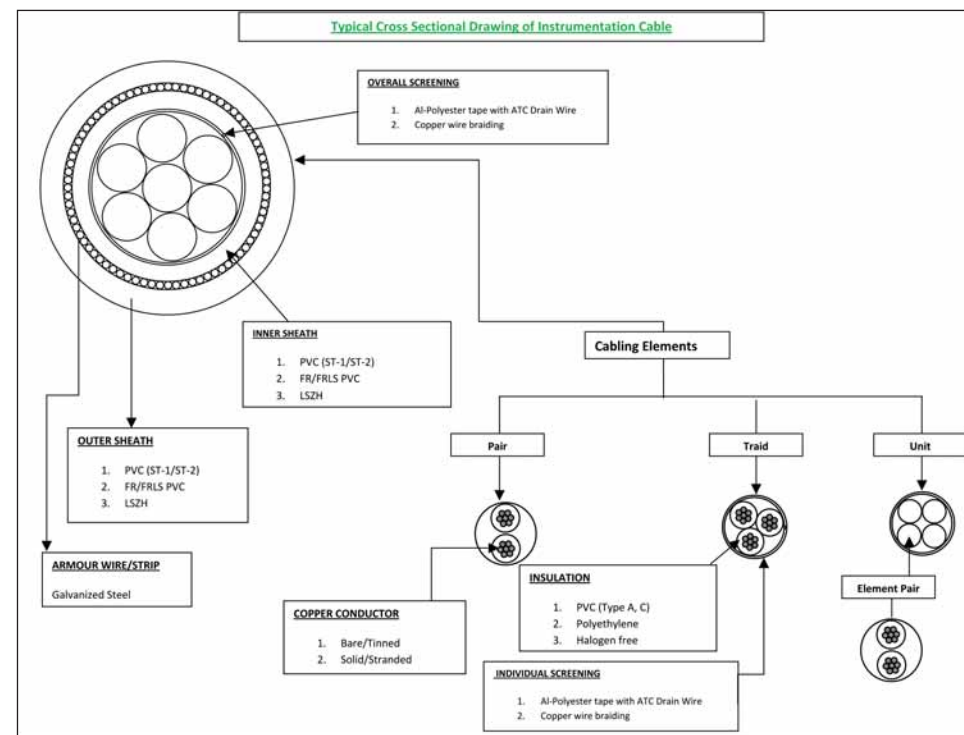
Typical Cross Sectional Drawing of Instrumentation Cable

OVERALL SCREENING

1. Al-Polyester tape with ATC Drain Wire
2. Copper wire braiding

INNER SHEATH

1. PVC (ST-1/ST-2)
2. FR/FRLS PVC
3. LSZH

Cabling Elements

OUTER SHEATH

1. PVC (ST-1/ST-2)
2. FR/FRLS PVC
3. LSZH

Pair

Traid

Unit

ARMOUR WIRE/STRIP

Galvanized Steel

INSULATION

1. PVC (Type A, C)
2. Polyethylene
3. Halogen free

Element Pair

COPPER CONDUCTOR

1. Bare/Tinned
2. Solid/Stranded

INDIVIDUAL SCREENING

1. Al-Polyester tape with ATC Drain Wire
2. Copper wire braiding